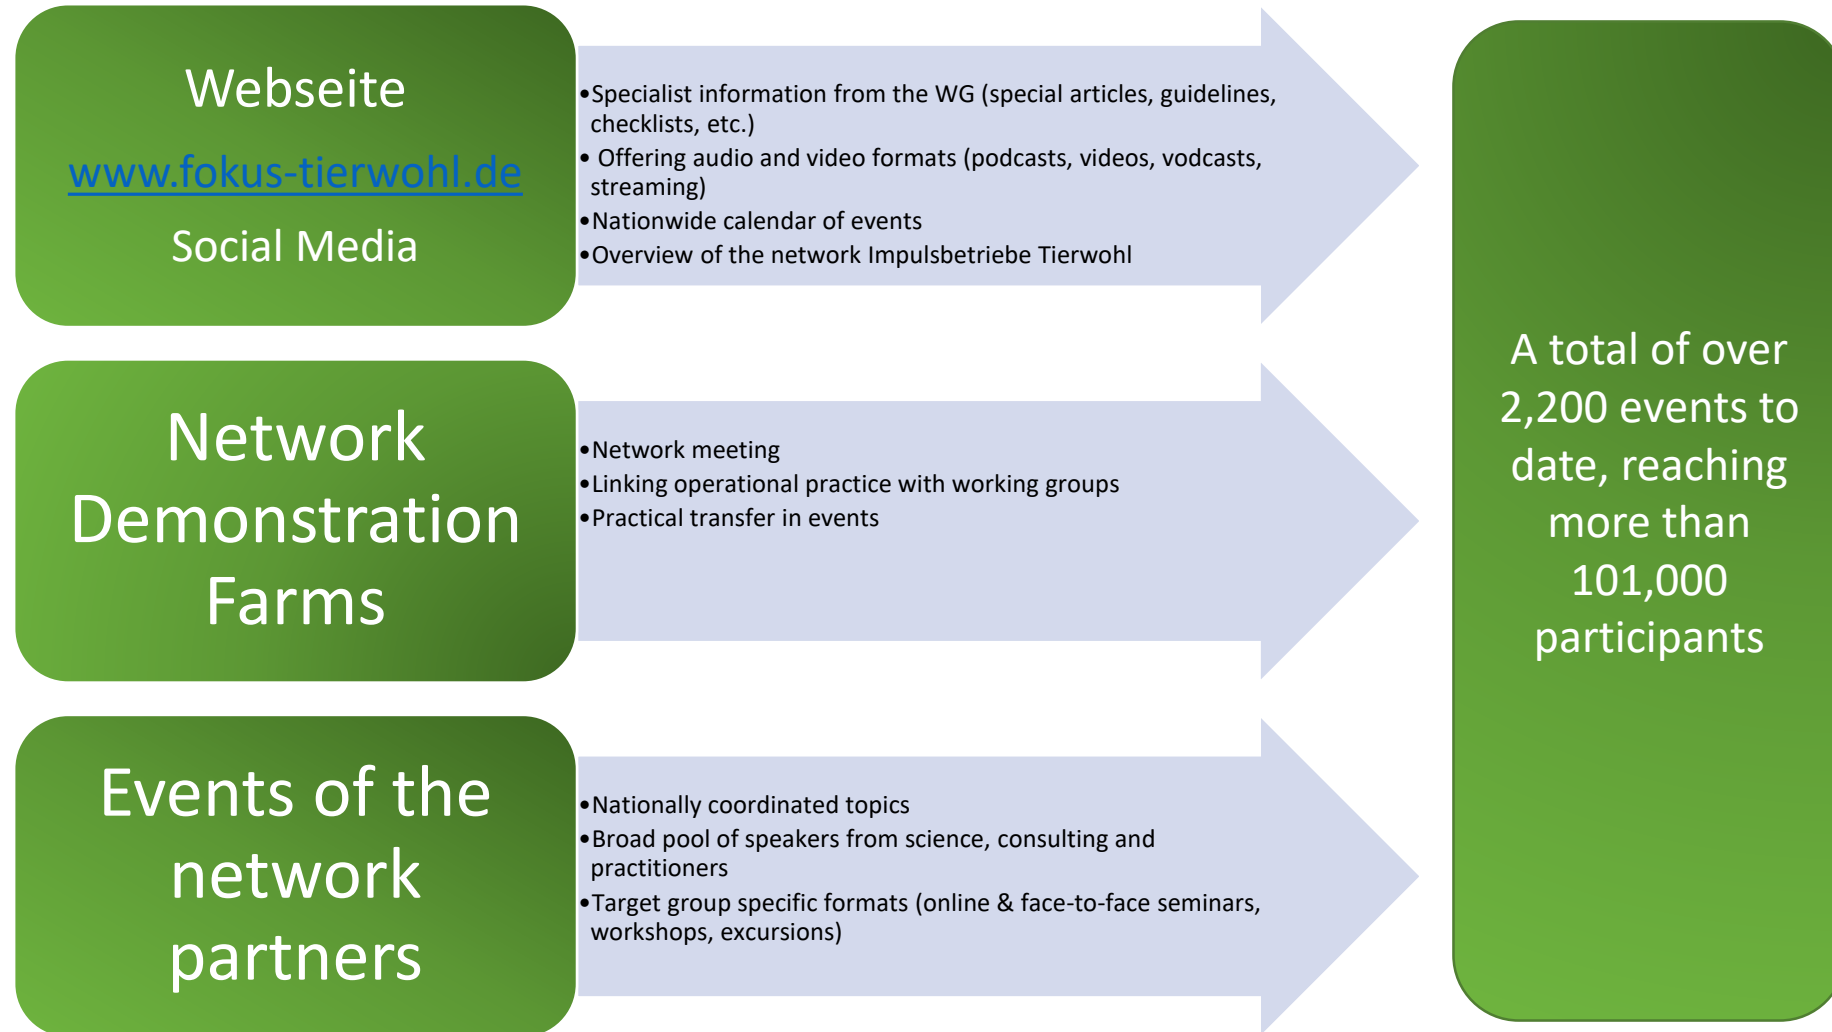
Webseite

www.fokus-tierwohl.de

Social Media

•Specialist information from the WG (special articles, guidelines, checklists, etc.)
• Offering audio and video formats (podcasts, videos, vodcasts, streaming)
•Nationwide calendar of events
•Overview of the network Impulsbetriebe Tierwohl

Network Demonstration Farms

•Network meeting
•Linking operational practice with working groups
•Practical transfer in events

Events of the network partners

•Nationally coordinated topics
•Broad pool of speakers from science, consulting and practitioners
•Target group specific formats (online & face-to-face seminars, workshops, excursions)

A total of over 2,200 events to date, reaching more than 101,000 participants